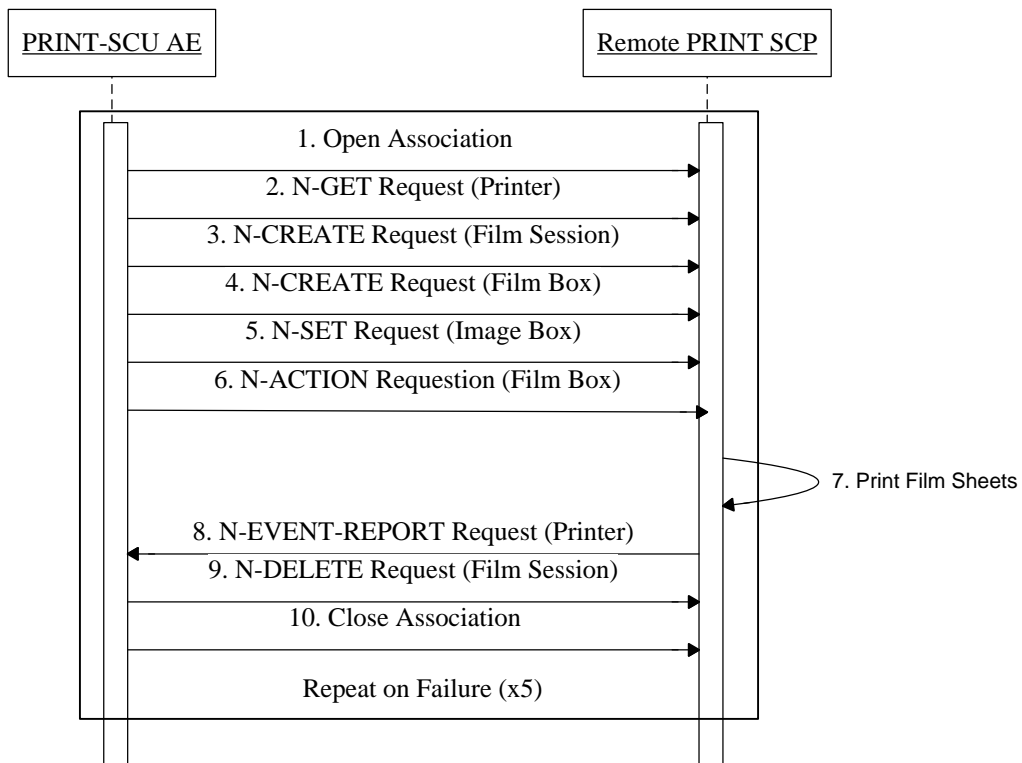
PRINT-SCU AE

Remote PRINT SCP

1. Open Association

2. N-GET Request (Printer)

3. N-CREATE Request (Film Session)

4. N-CREATE Request (Film Box)

5. N-SET Request (Image Box)

6. N-ACTION Requestion (Film Box)

7. Print Film Sheets

8. N-EVENT-REPORT Request (Printer)

9. N-DELETE Request (Film Session)

10. Close Association

Repeat on Failure (x5)